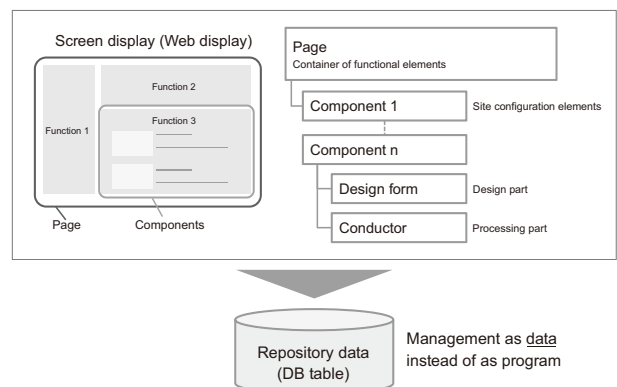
Screen display (Web display)

Function 1

Function 2

Function 3

Page

Components

Page
Container of functional elements

Component 1

Site configuration elements

Component n

Design form

Design part

Conductor

Processing part

Repository data
(DB table)

Management as data instead of as program